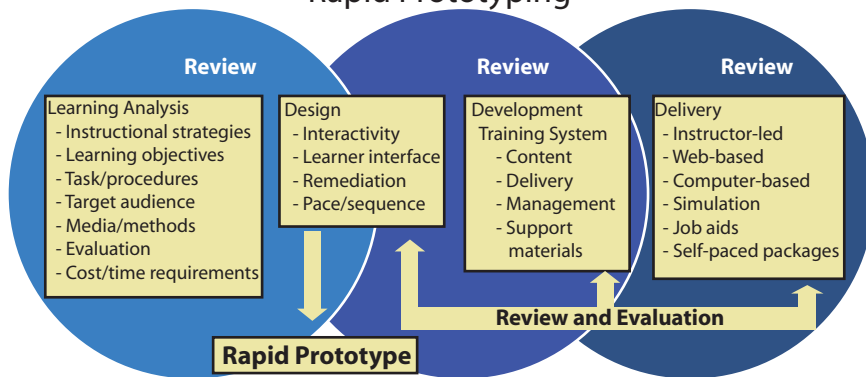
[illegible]

Review

Learning Analysis
- Instructional strategies
- Learning objectives
- Task/procedures
- Target audience
- Media/methods
- Evaluation
- Cost/time requirements

Design
- Interactivity
- Learner interface
- Remediation
- Pace/sequence

Rapid Prototype

Review

Development Training System
- Content
- Delivery
- Management
- Support materials

Review

Delivery
- Instructor-led
- Web-based
- Computer-based
- Simulation
- Job aids
- Self-paced packages

Review and Evaluation